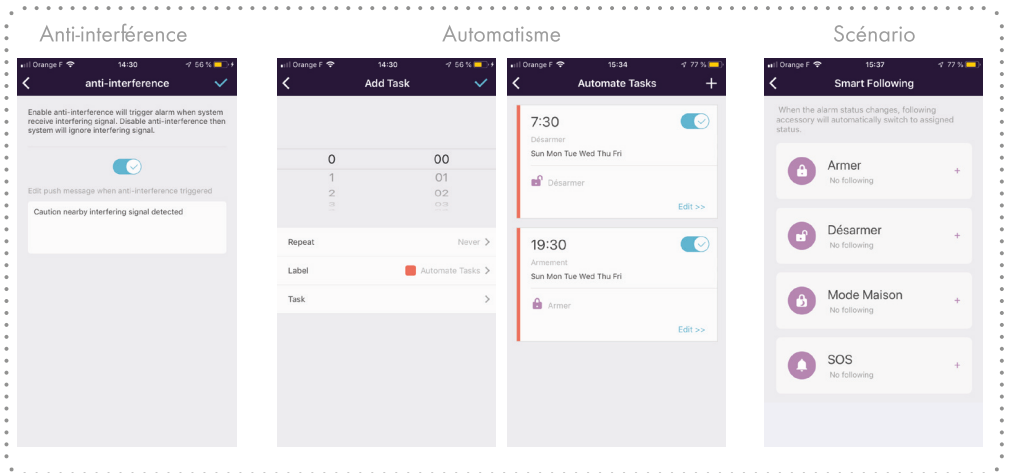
Anti-interférence

Orange F 14:30 56 %

anti-interference

Enable anti-interference will trigger alarm when system receive interfering signal. Disable anti-interference then system will ignore interfering signal.

Edit push message when anti-interference triggered

Caution nearby interfering signal detected

Automatisme

Orange F 14:30 56 %

Add Task

0 00
1 01
2 02

Repeat Never >

Label Automate Tasks >

Task >

Orange F 15:34 77 %

Automate Tasks +

7:30
Désarmer
Sun Mon Tue Wed Thu Fri
Désarmer
Edit >>

19:30
Armement
Sun Mon Tue Wed Thu Fri
Armer
Edit >>

Scénario

Orange F 15:37 77 %

Smart Following

When the alarm status changes, following accessory will automatically switch to assigned status.

Armer
No following +

Désarmer
No following +

Mode Maison
No following +

SOS
No following +